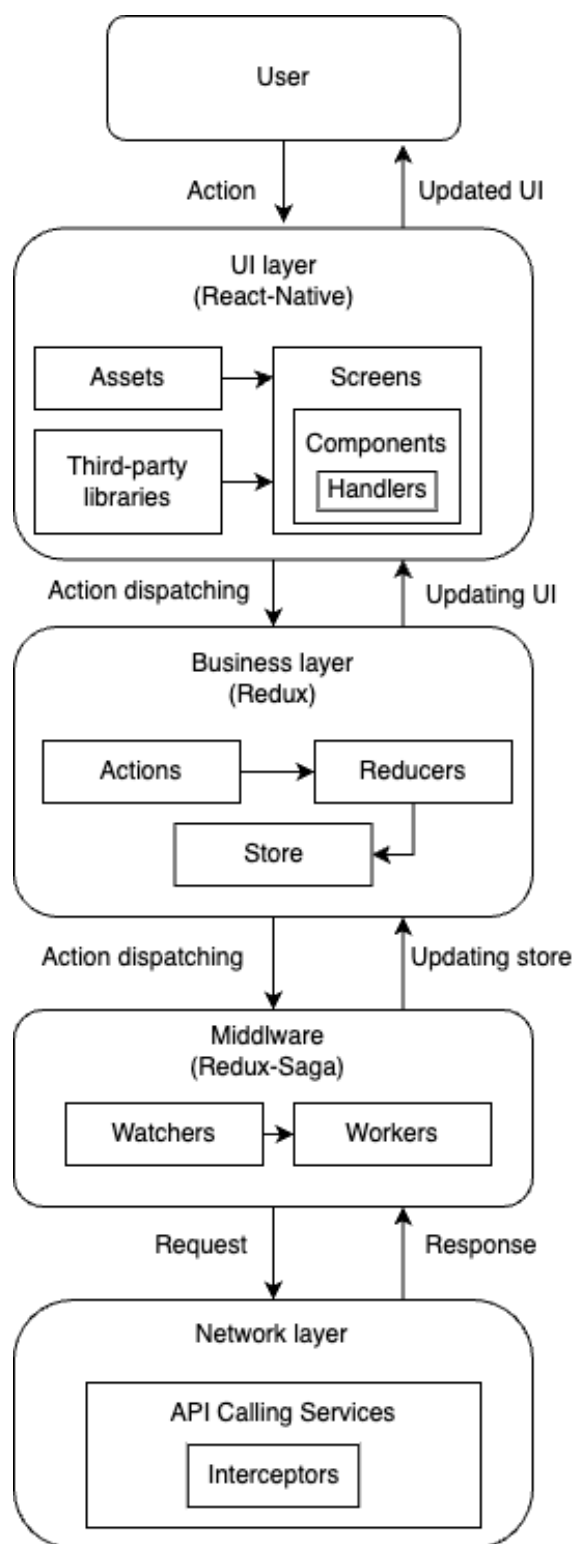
User

Action

Updated UI

UI layer
(React-Native)

Assets

Screens

Components

Handlers

Third-party libraries

Action dispatching

Updating UI

Business layer
(Redux)

Actions

Reducers

Store

Action dispatching

Updating store

Middlware
(Redux-Saga)

Watchers

Workers

Request

Response

Network layer

API Calling Services

Interceptors